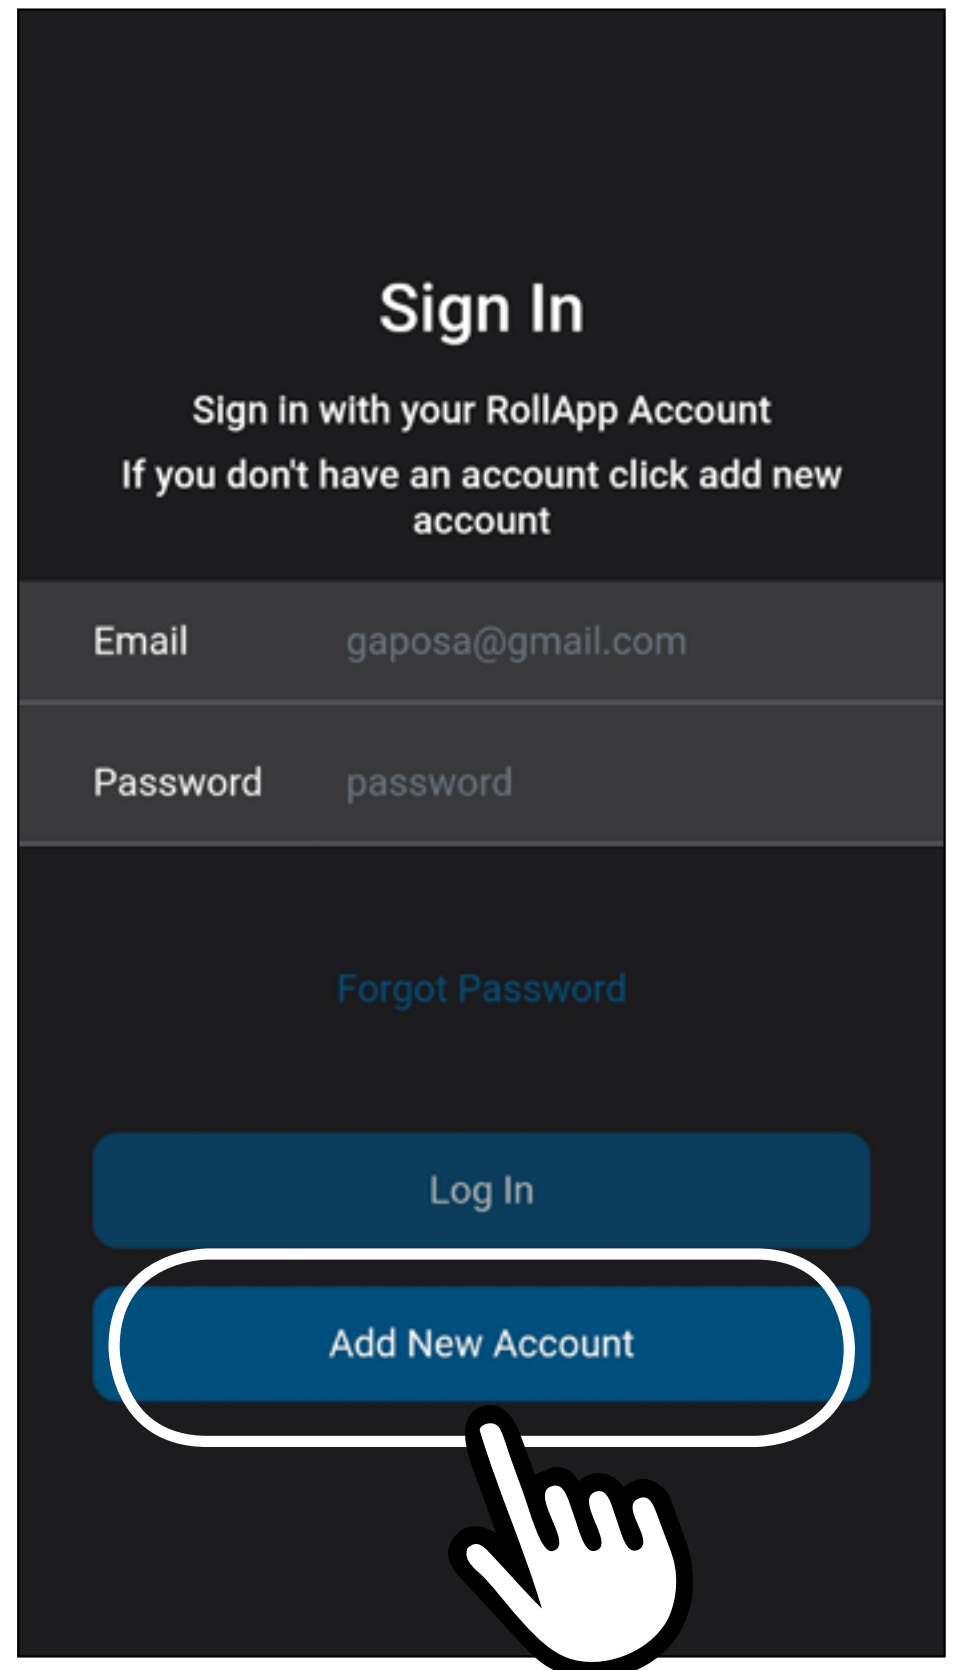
Sign In

Sign in with your RollApp Account

If you don't have an account click add new account

| Email | gaposa@gmail.com |
|---|---|
| Password | password |

Forgot Password

Log In

Add New Account